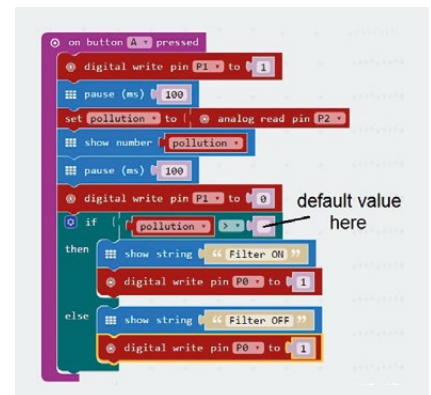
on button A pressed
digital write pin P1 to 1
pause (ms) 100
set pollution to analog read pin P2
show number pollution
pause (ms) 100
digital write pin P1 to 0
if pollution >
default value here
then
show string " Filter ON "
digital write pin P0 to 1
else
show string " Filter OFF "
digital write pin P0 to 1